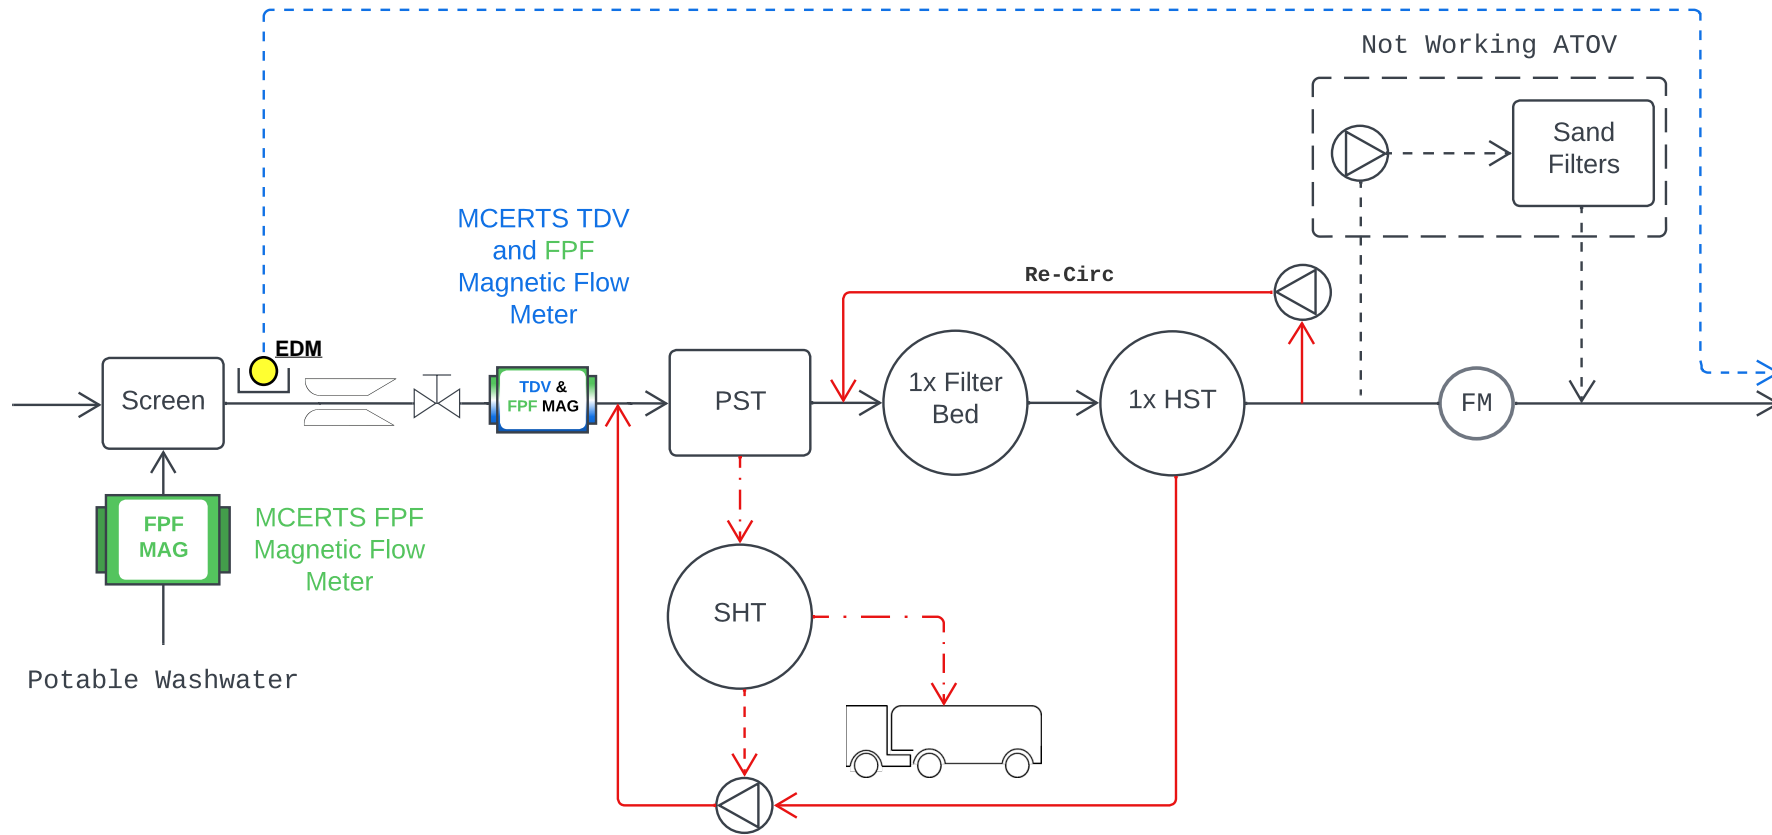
Not Working ATOV

Sand Filters

MCERTS TDV and FPF Magnetic Flow Meter

Re-Circ

EDM

Screen

TDV & FPF MAG

PST

1x Filter Bed

1x HST

FM

FPF MAG

MCERTS FPF Magnetic Flow Meter

SHT

Potable Washwater